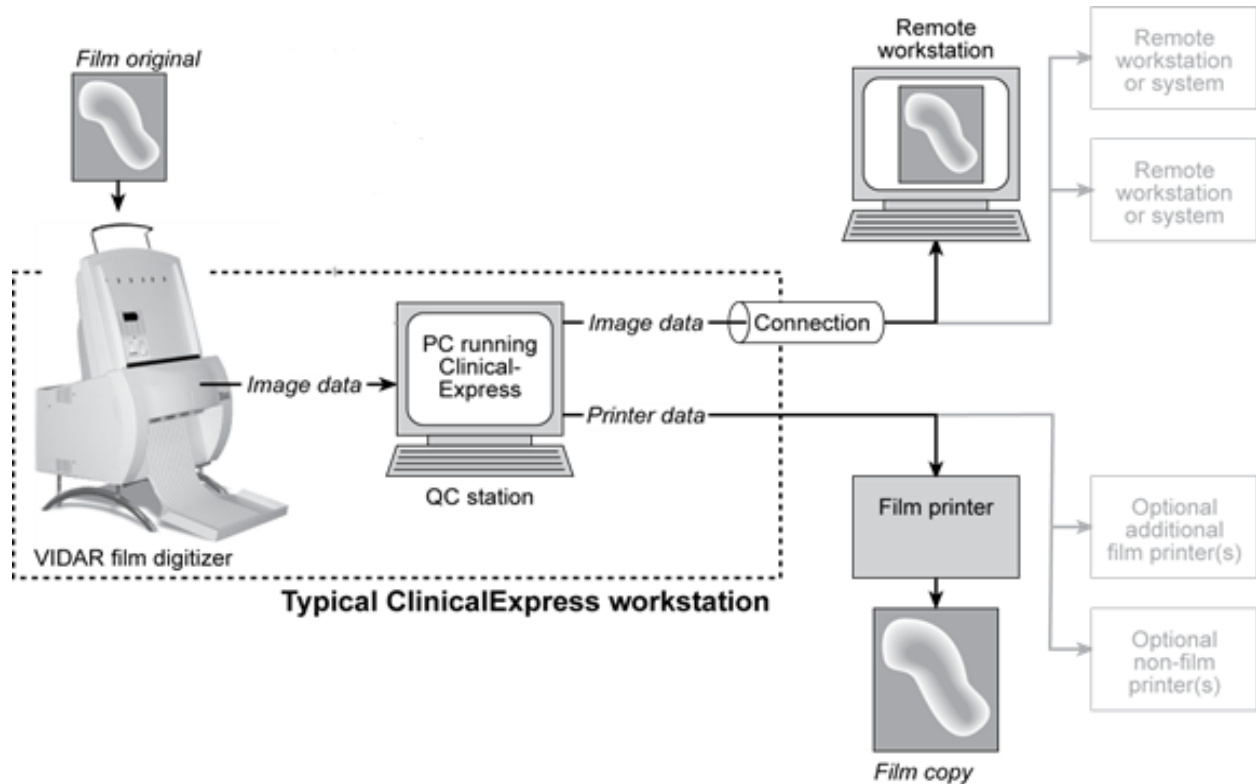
Film original

VIDAR film digitizer

Image data

PC running Clinical-Express

QC station

Image data

Printer data

Connection

Remote workstation

Remote workstation or system

Remote workstation or system

Film printer

Optional additional film printer(s)

Optional non-film printer(s)

Film copy

Typical ClinicalExpress workstation